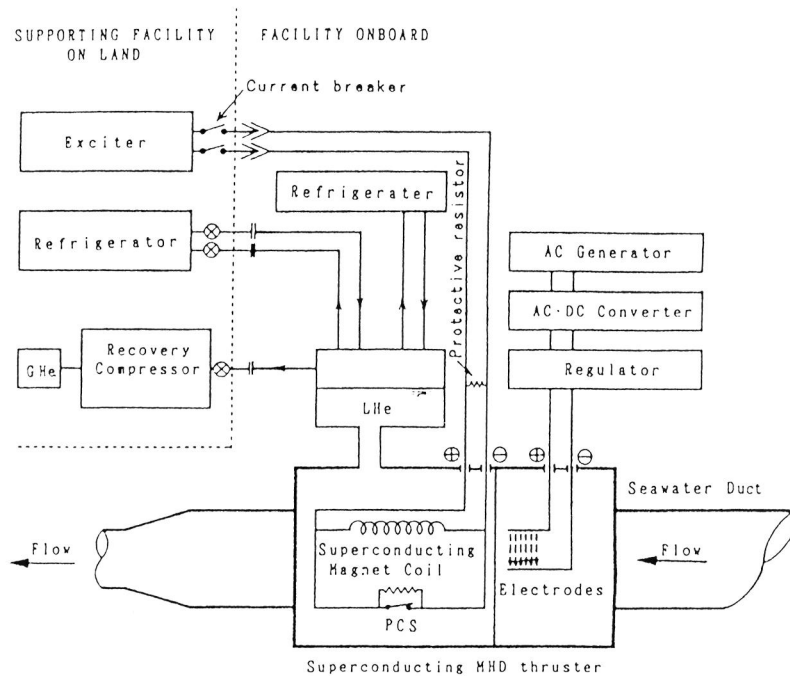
SUPPORTING FACILITY ON LAND

FACILITY ONBOARD

Current breaker

Exciter

Refrigerater

Protective resistor

Refrigerator

AC Generator

AC·DC Converter

GHe

Recovery Compressor

Regulator

LHe

⊕ ⊖ ⊕ ⊖

Seawater Duct

Flow

Flow

Superconducting Magnet Coil

Electrodes

PCS

Superconducting MHD thruster